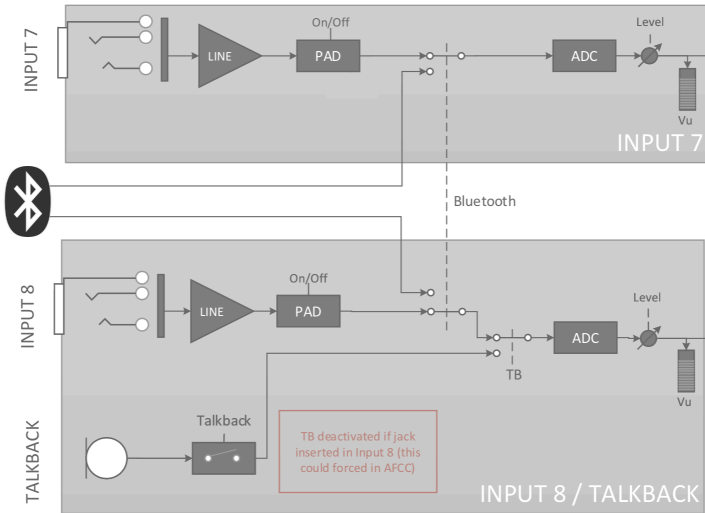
INPUT 7

LINE

On/Off

PAD

ADC

Level

Vu

INPUT 7

Bluetooth

INPUT 8

LINE

On/Off

PAD

ADC

Level

TB

Vu

TALKBACK

Talkback

TB deactivated if jack inserted in Input 8 (this could forced in AFCC)

INPUT 8 / TALKBACK